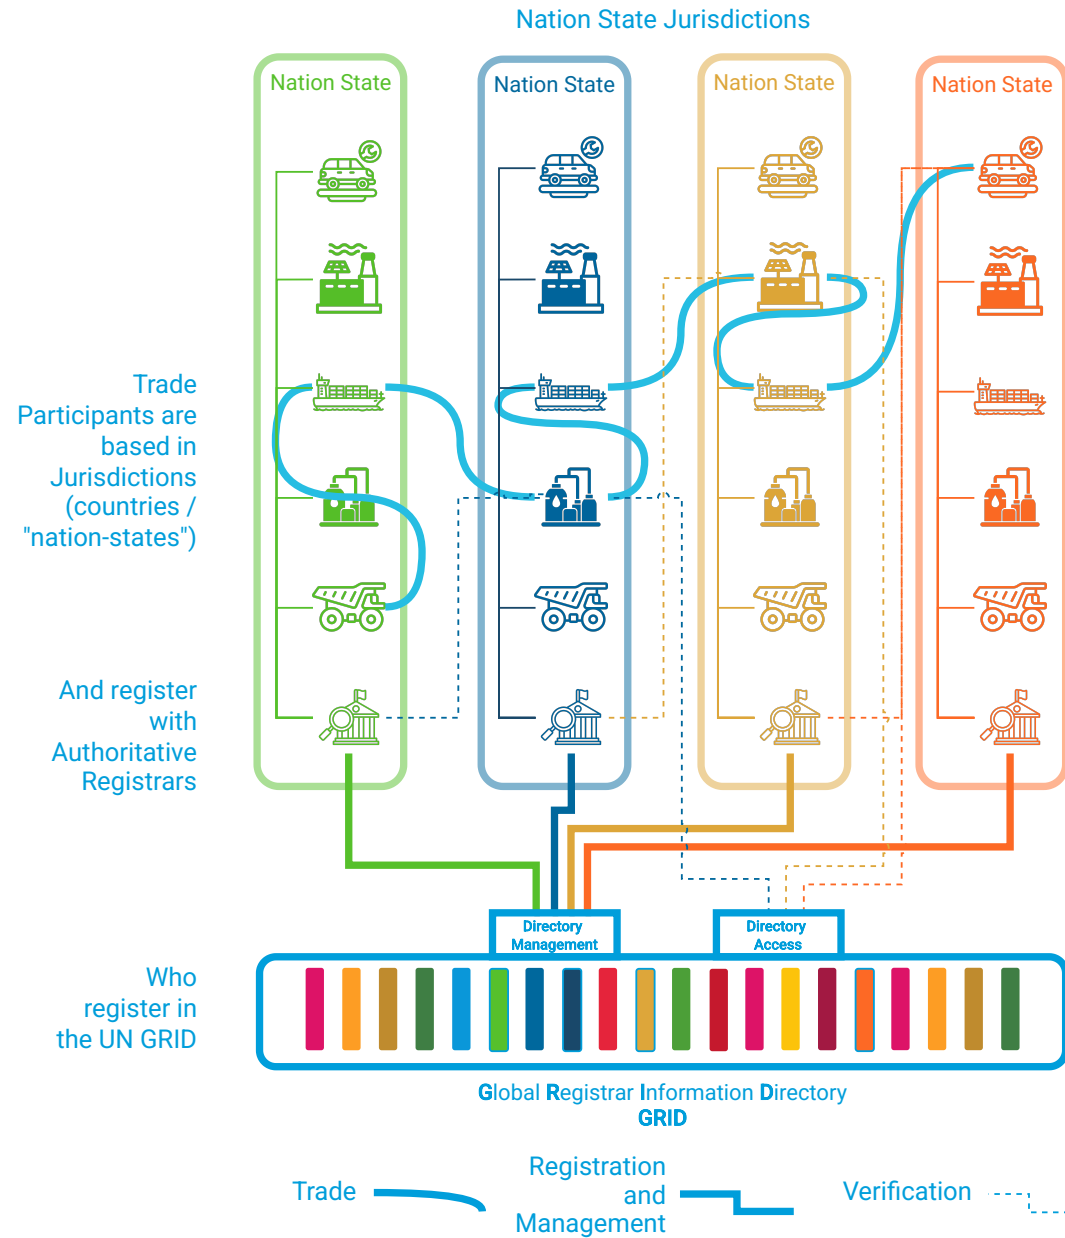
Nation State Jurisdictions

Nation State

Nation State

Nation State

Nation State

Trade Participants are based in Jurisdictions (countries / "nation-states")

And register with Authoritative Registrars

Directory Management

Directory Access

Who register in the UN GRID

Global Registrar Information Directory
GRID

Trade

Registration and Management

Verification